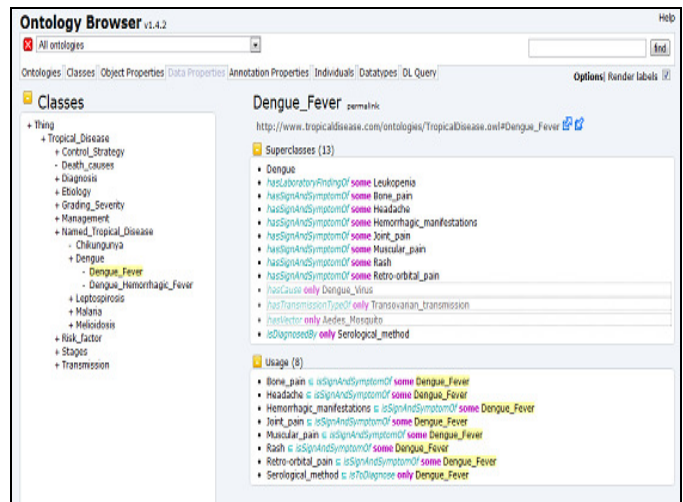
Ontology Browser v1.4.2

Help

All ontologies

find

Ontologies | Classes | Object Properties | Data Properties | Annotation Properties | Individuals | Datatypes | DL Query

Options | Render labels

Classes

+ Thing
+ Tropical_Disease
+ Control_Strategy
- Death_causes
+ Diagnosis
+ Etiology
+ Grading_Severity
+ Management
+ Named_Tropical_Disease
- Chikungunya
+ Dengue
- Dengue_Fever
- Dengue_Hemorrhagic_Fever
+ Leptospirosis
+ Malaria
+ Melioidosis
+ Risk_factor
+ Stages
+ Transmission

Dengue_Fever permalink

http://www.tropicaldisease.com/ontologies/TropicalDisease.owl#Dengue_Fever

Superclasses (13)

- Dengue
- hasLaboratoryFindingOf some Leukopenia
- hasSignAndSymptomOf some Bone_pain
- hasSignAndSymptomOf some Headache
- hasSignAndSymptomOf some Hemorrhagic_manifestations
- hasSignAndSymptomOf some Joint_pain
- hasSignAndSymptomOf some Muscular_pain
- hasSignAndSymptomOf some Rash
- hasSignAndSymptomOf some Retro-orbital_pain
- hasCause only Dengue_Virus
- hasTransmissionTypeOf only Transovarian_transmission
- hasVector only Aedes_Mosquito
- isDiagnosedBy only Serological_method

Usage (8)

- Bone_pain ⊑ isSignAndSymptomOf some Dengue_Fever
- Headache ⊑ isSignAndSymptomOf some Dengue_Fever
- Hemorrhagic_manifestations ⊑ isSignAndSymptomOf some Dengue_Fever
- Joint_pain ⊑ isSignAndSymptomOf some Dengue_Fever
- Muscular_pain ⊑ isSignAndSymptomOf some Dengue_Fever
- Rash ⊑ isSignAndSymptomOf some Dengue_Fever
- Retro-orbital_pain ⊑ isSignAndSymptomOf some Dengue_Fever
- Serological_method ⊑ isToDiagnose only Dengue_Fever